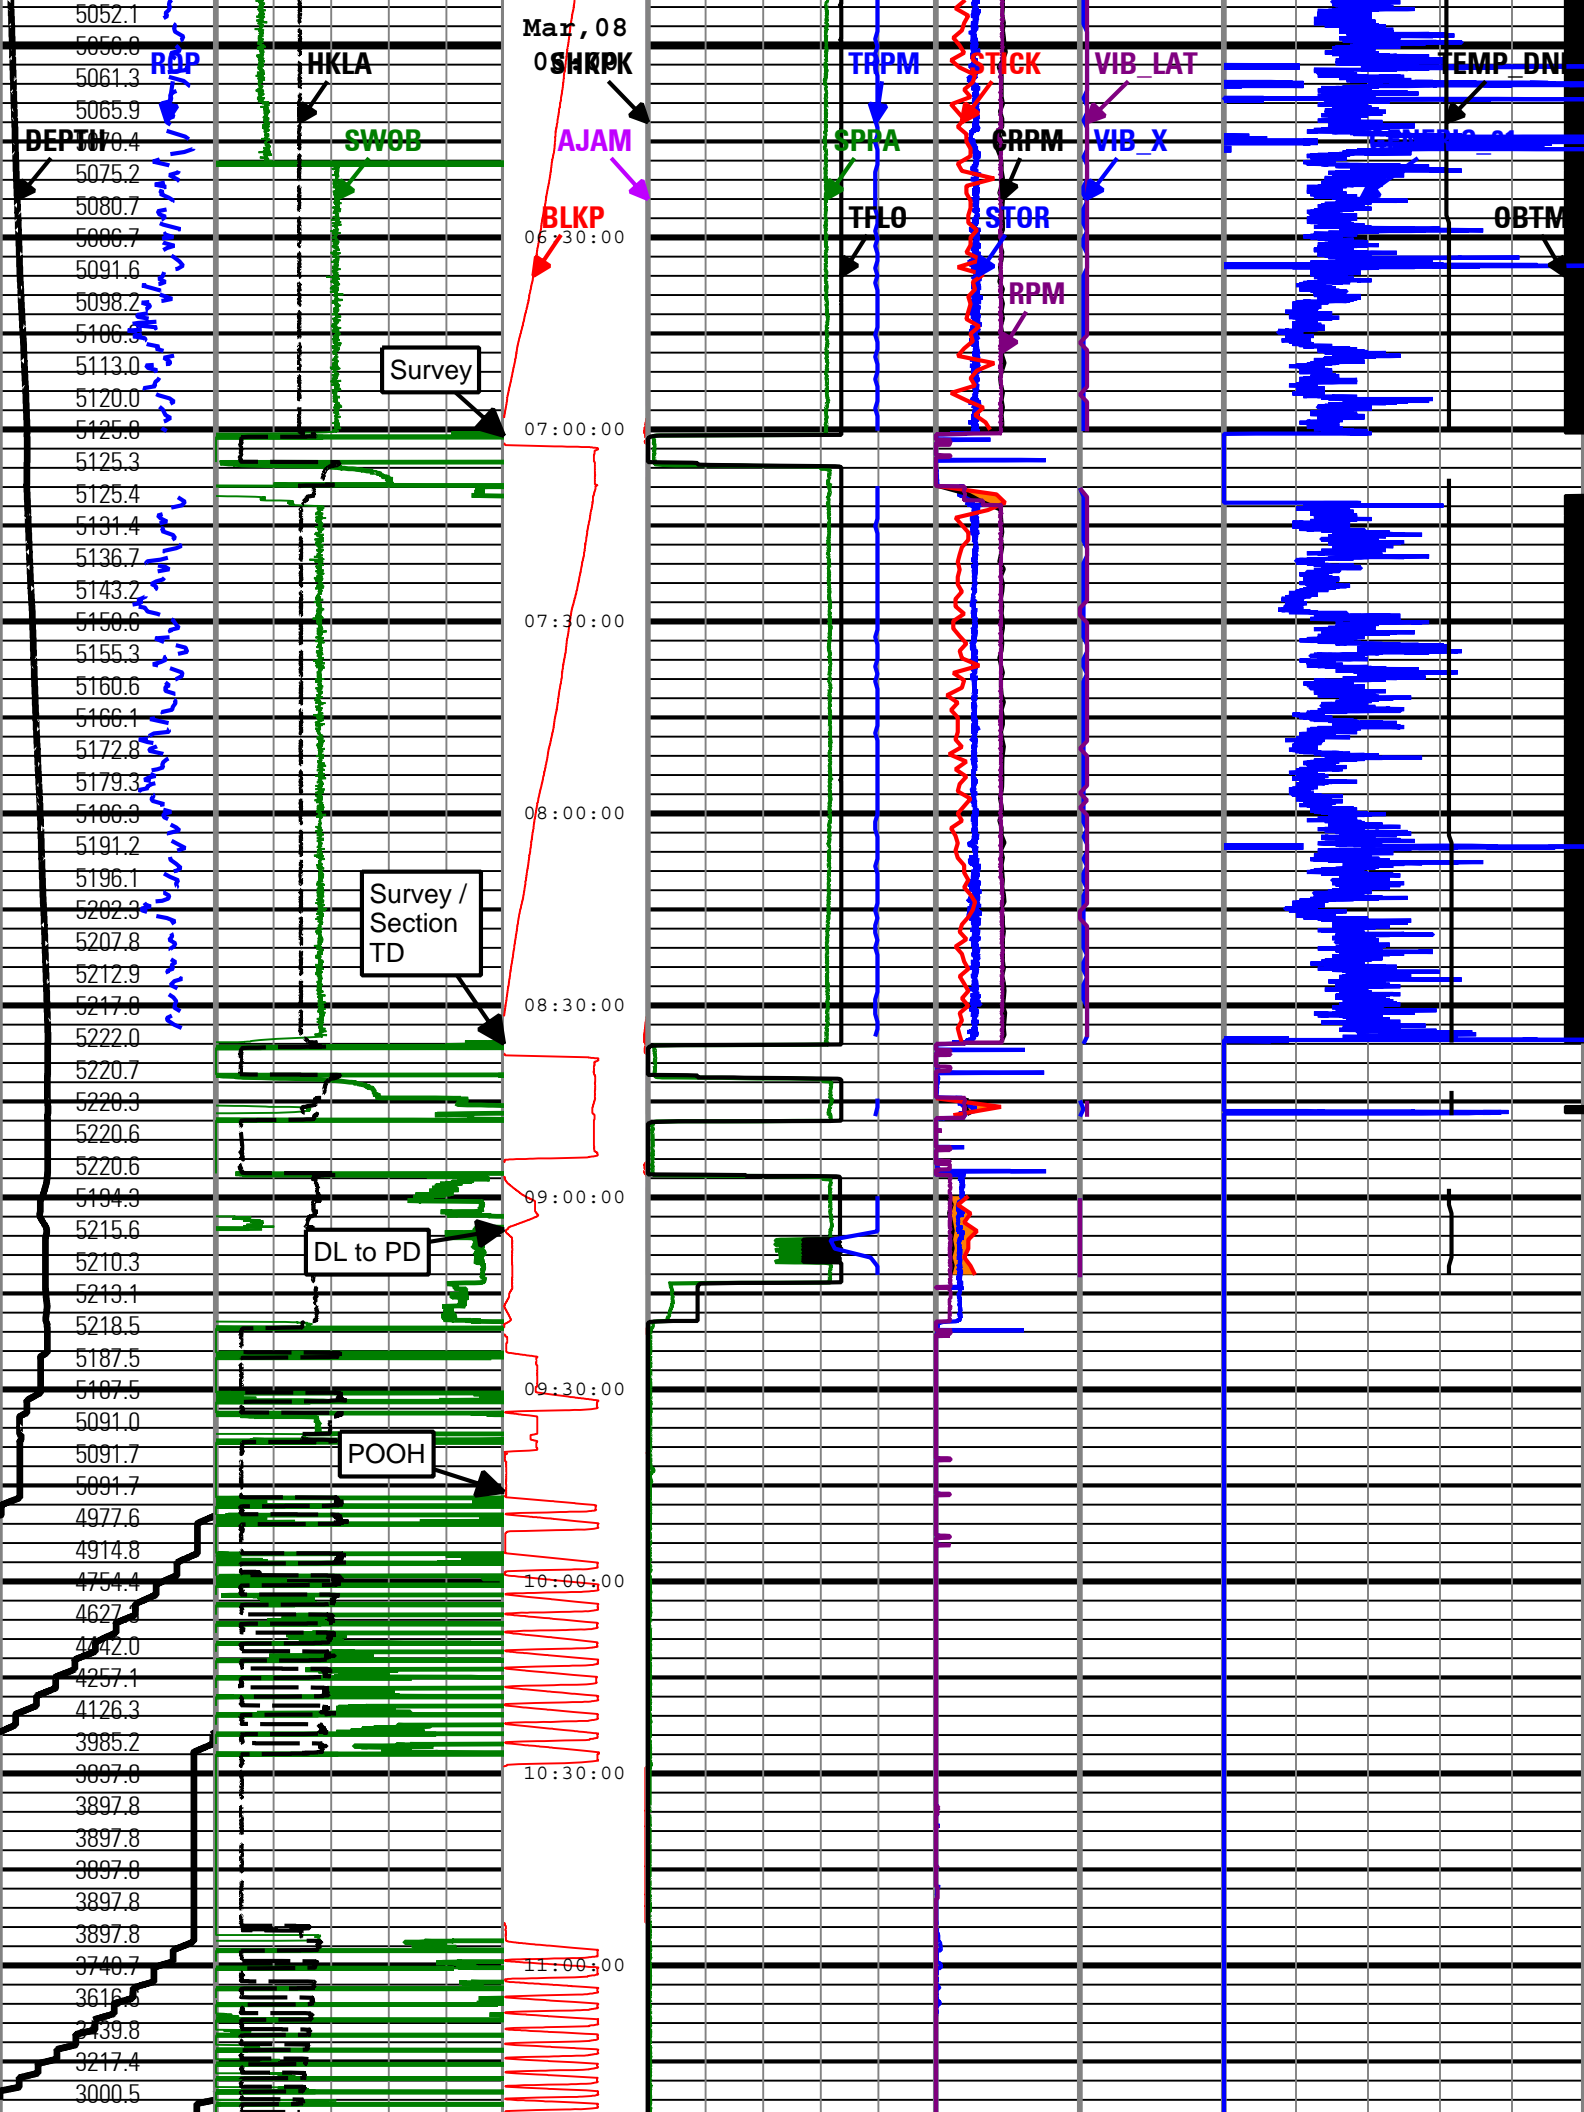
5052.1
5056.8
5061.3
5065.9
5070.4
5075.2
5080.7
5086.7
5091.6
5098.2
5106.3
5113.0
5120.0
5125.8
5125.3
5125.4
5131.4
5136.7
5143.2
5150.6
5155.3
5160.6
5166.1
5172.8
5179.3
5186.3
5191.2
5196.1
5202.3
5207.8
5212.9
5217.8
5222.0
5220.7
5220.3
5220.6
5220.6
5194.3
5215.6
5210.3
5213.1
5218.5
5187.5
5187.5
5091.0
5091.7
5091.7
4977.6
4914.8
4754.4
4627.3
4442.0
4257.1
4126.3
3985.2
3897.8
3897.8
3897.8
3897.8
3897.8
3897.8
3740.7
3616.3
3439.8
3217.4
3000.5

DEPTH
ROP
HKLA
SWOB
Mar,08
06:00
SHKPK
AJAM
BLKP
06:30:00
07:00:00
07:30:00
08:00:00
08:30:00
09:00:00
09:30:00
10:00:00
10:30:00
11:00:00
Survey
Survey / Section TD
DL to PD
POOH
TRPM
SPPA
TFLO
STICK
CRPM
STOR
RPM
VIB_LAT
VIB_X
TEMP_DNI
OBTM